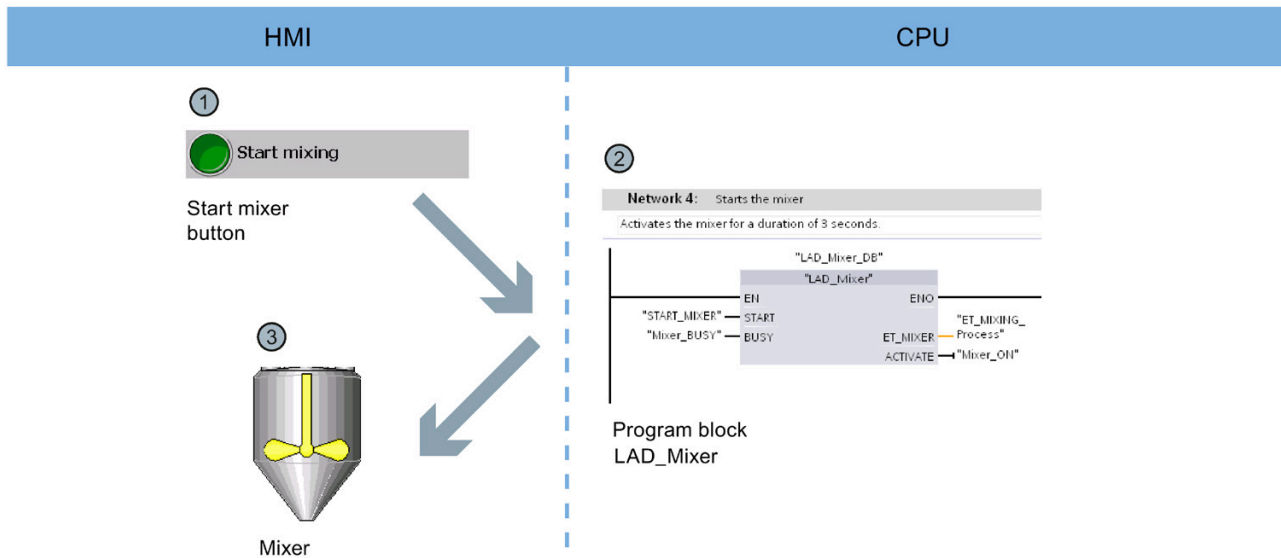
HMI

CPU

1

Start mixing

Start mixer button

3

Mixer

2

Network 4: Starts the mixer

Activates the mixer for a duration of 3 seconds.

"LAD_Mixer_DB"

"LAD_Mixer"

EN

ENO

"START_MIXER" START

"Mixer_BUSY" BUSY

ET_MIXER "ET_MIXING_Process"

ACTIVATE "Mixer_ON"

Program block LAD_Mixer